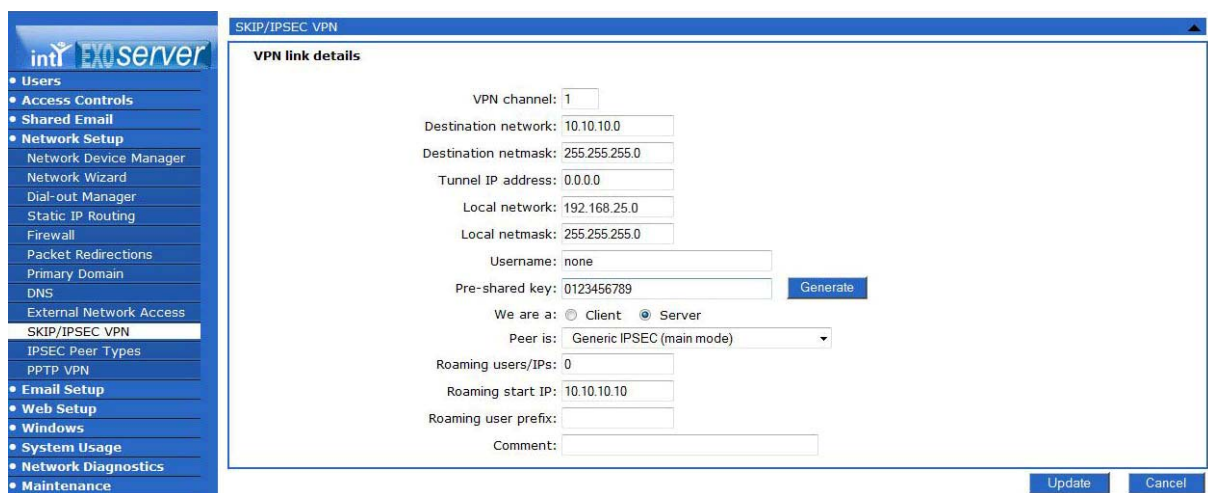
intY EXOserver

• Users
• Access Controls
• Shared Email
• Network Setup
Network Device Manager
Network Wizard
Dial-out Manager
Static IP Routing
Firewall
Packet Redirections
Primary Domain
DNS
External Network Access
SKIP/IPSEC VPN
IPSEC Peer Types
PPTP VPN
• Email Setup
• Web Setup
• Windows
• System Usage
• Network Diagnostics
• Maintenance

SKIP/IPSEC VPN

VPN link details

VPN channel: 1
Destination network: 10.10.10.0
Destination netmask: 255.255.255.0
Tunnel IP address: 0.0.0.0
Local network: 192.168.25.0
Local netmask: 255.255.255.0
Username: none
Pre-shared key: 0123456789 Generate
We are a: Client Server
Peer is: Generic IPSEC (main mode)
Roaming users/IPs: 0
Roaming start IP: 10.10.10.10
Roaming user prefix:
Comment:

Update Cancel